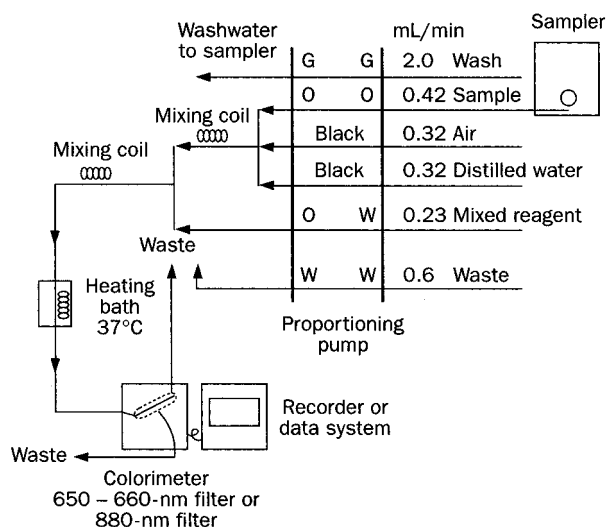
Washwater to sampler

mL/min

Sampler

| G | G | 2.0 | Wash |
|---|---|---|---|
| O | O | 0.42 | Sample |
| Black | | 0.32 | Air |
| Black | | 0.32 | Distilled water |
| O | W | 0.23 | Mixed reagent |
| W | W | 0.6 | Waste |

Mixing coil

Mixing coil

Waste

Heating bath 37°C

Proportioning pump

Recorder or data system

Waste

Colorimeter
650 – 660-nm filter or
880-nm filter